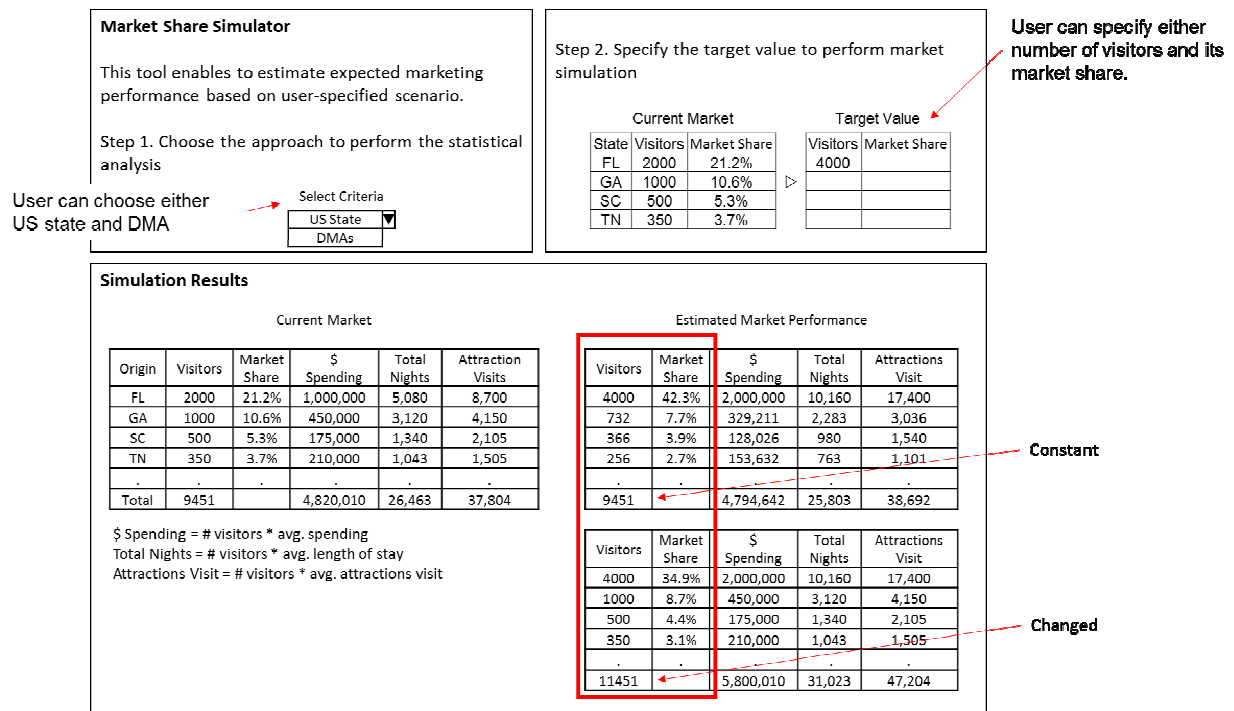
Market Share Simulator

This tool enables to estimate expected marketing performance based on user-specified scenario.

Step 1. Choose the approach to perform the statistical analysis

User can choose either US state and DMA

Select Criteria

US State ▼
DMAs

Step 2. Specify the target value to perform market simulation

User can specify either number of visitors and its market share.

Current Market

| State | Visitors | Market Share |
|---|---|---|
| FL | 2000 | 21.2% |
| GA | 1000 | 10.6% |
| SC | 500 | 5.3% |
| TN | 350 | 3.7% |

Target Value

| Visitors | Market Share |
|---|---|
| 4000 | |
| | |
| | |
| | |

Simulation Results

Current Market

| Origin | Visitors | Market Share | $ Spending | Total Nights | Attraction Visits |
|---|---|---|---|---|---|
| FL | 2000 | 21.2% | 1,000,000 | 5,080 | 8,700 |
| GA | 1000 | 10.6% | 450,000 | 3,120 | 4,150 |
| SC | 500 | 5.3% | 175,000 | 1,340 | 2,105 |
| TN | 350 | 3.7% | 210,000 | 1,043 | 1,505 |
| . | . | . | . | . | . |
| Total | 9451 | | 4,820,010 | 26,463 | 37,804 |

$ Spending = # visitors * avg. spending
Total Nights = # visitors * avg. length of stay
Attractions Visit = # visitors * avg. attractions visit

Estimated Market Performance

| Visitors | Market Share | $ Spending | Total Nights | Attractions Visit |
|---|---|---|---|---|
| 4000 | 42.3% | 2,000,000 | 10,160 | 17,400 |
| 732 | 7.7% | 329,211 | 2,283 | 3,036 |
| 366 | 3.9% | 128,026 | 980 | 1,540 |
| 256 | 2.7% | 153,632 | 763 | 1,101 |
| . | . | . | . | . |
| 9451 | | 4,794,642 | 25,803 | 38,692 |

Constant

| Visitors | Market Share | $ Spending | Total Nights | Attractions Visit |
|---|---|---|---|---|
| 4000 | 34.9% | 2,000,000 | 10,160 | 17,400 |
| 1000 | 8.7% | 450,000 | 3,120 | 4,150 |
| 500 | 4.4% | 175,000 | 1,340 | 2,105 |
| 350 | 3.1% | 210,000 | 1,043 | 1,505 |
| . | . | . | . | . |
| 11451 | | 5,800,010 | 31,023 | 47,204 |

Changed